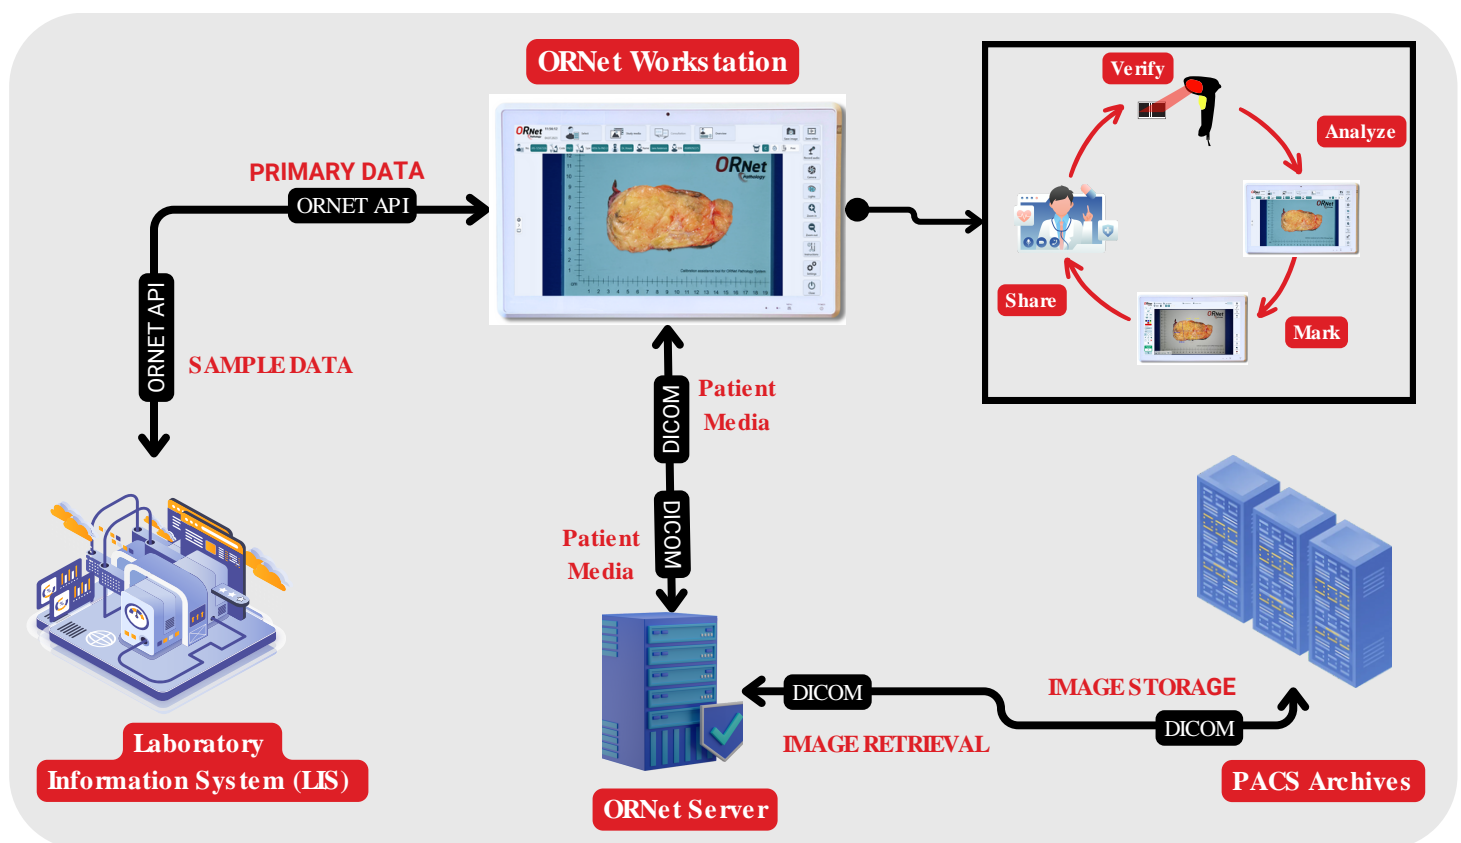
ORNet Workstation

PRIMARY DATA

ORNET API

ORNET API

SAMPLE DATA

ORNet

Verify

Analyze

Share

Mark

DICOM

Patient Media

DICOM

Patient Media

Laboratory Information System (LIS)

ORNet Server

DICOM

IMAGE RETRIEVAL

IMAGE STORAGE

DICOM

PACS Archives